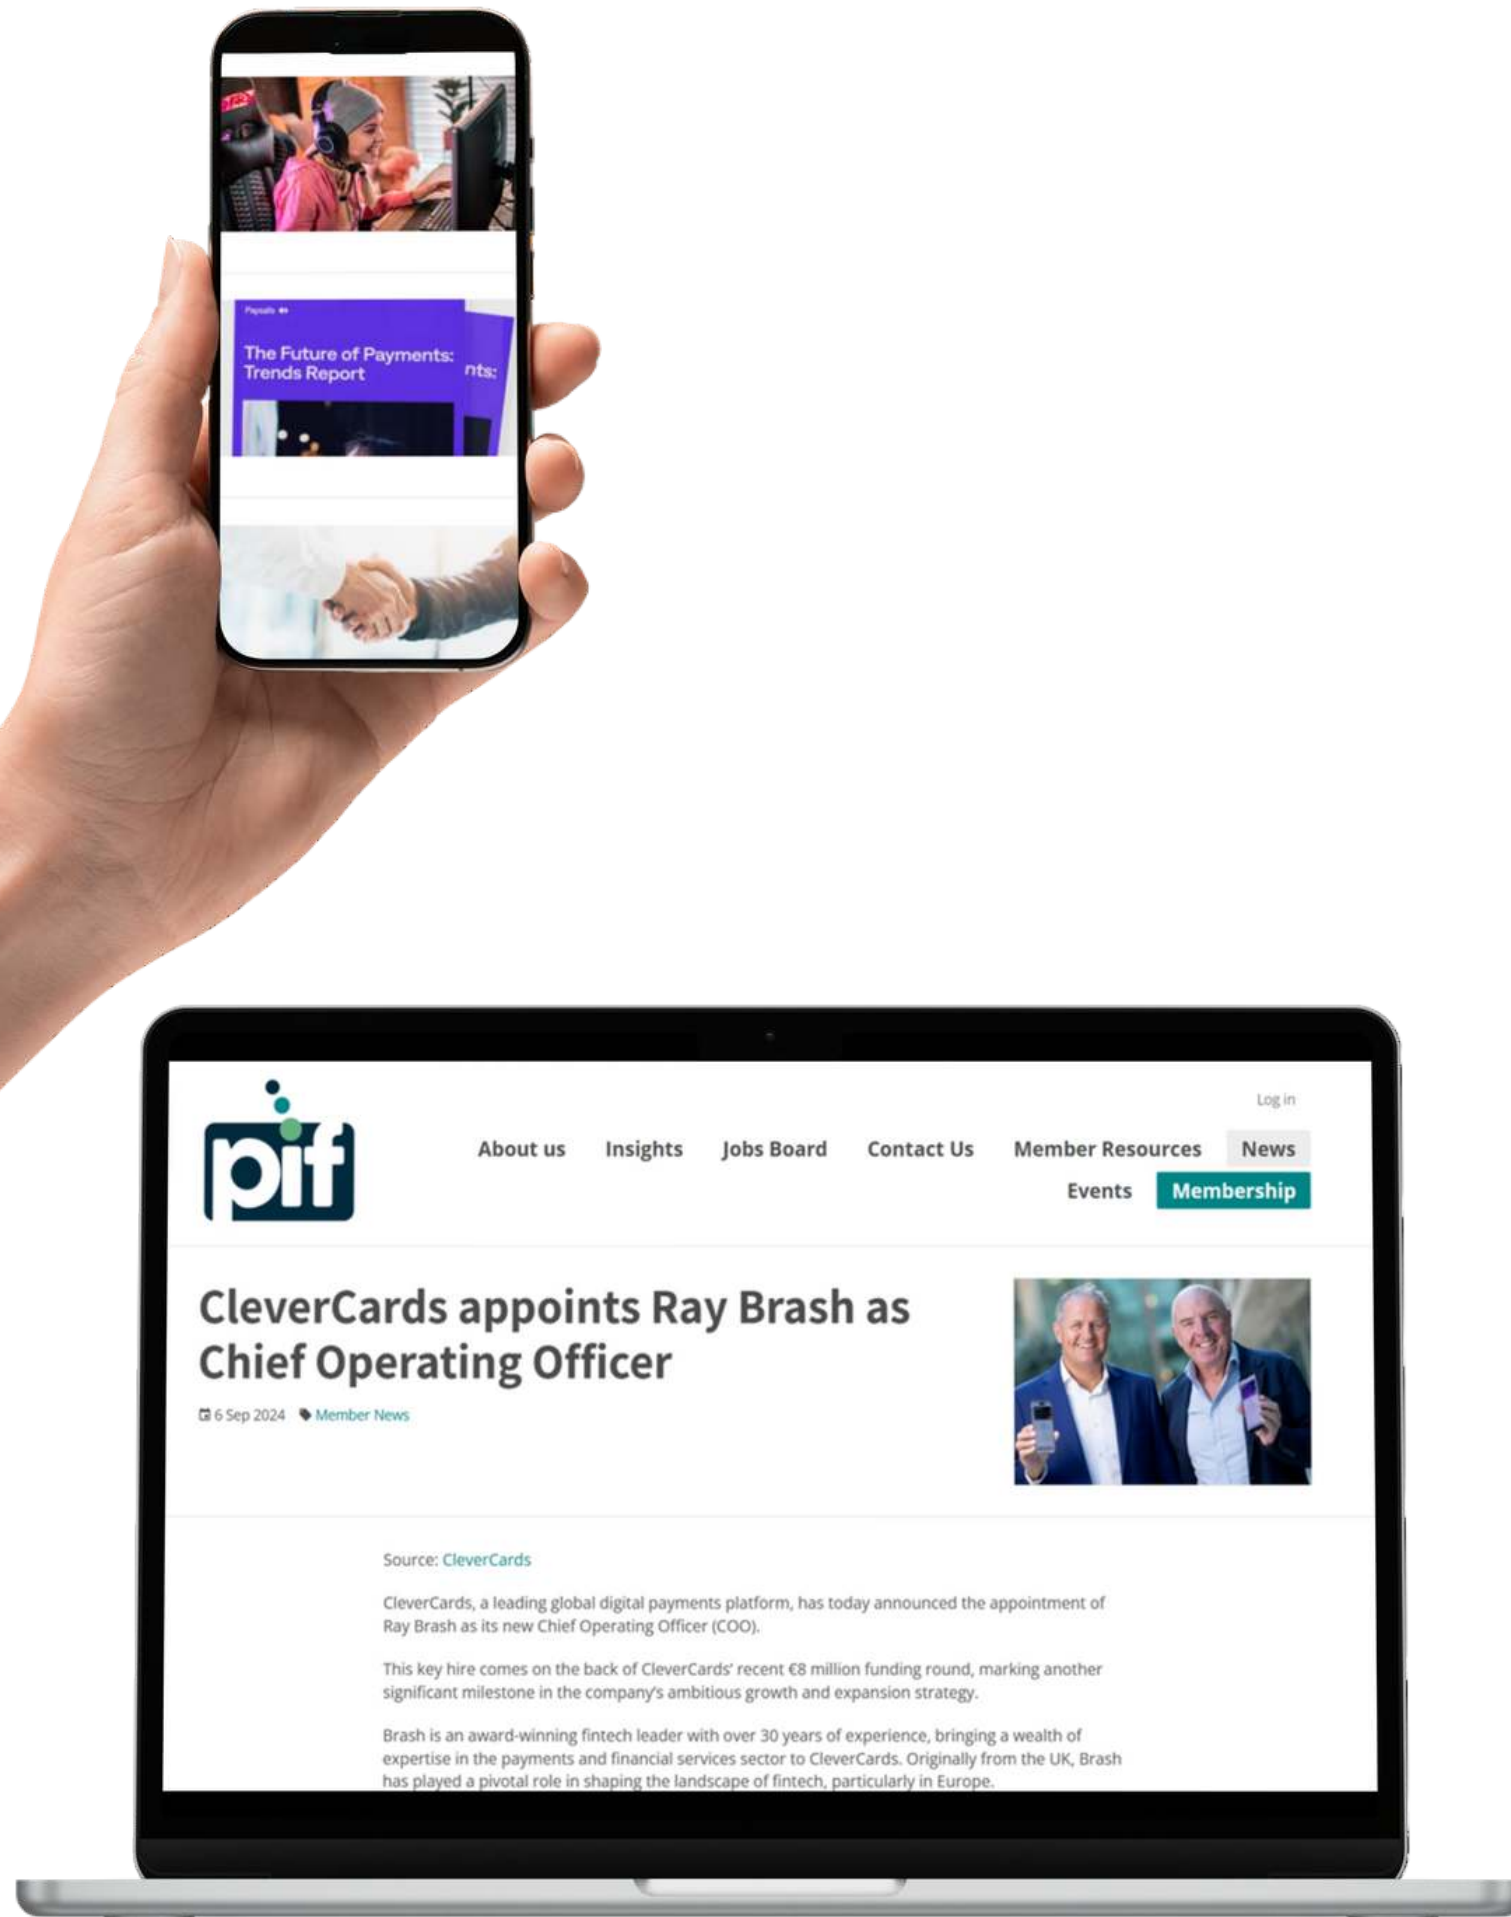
Paysafe

The Future of Payments: Trends Report

nts:

pif

Log in

About us Insights Jobs Board Contact Us Member Resources News

Events Membership

CleverCards appoints Ray Brash as Chief Operating Officer

6 Sep 2024 Member News

Source: CleverCards

CleverCards, a leading global digital payments platform, has today announced the appointment of Ray Brash as its new Chief Operating Officer (COO).

This key hire comes on the back of CleverCards' recent €8 million funding round, marking another significant milestone in the company's ambitious growth and expansion strategy.

Brash is an award-winning fintech leader with over 30 years of experience, bringing a wealth of expertise in the payments and financial services sector to CleverCards. Originally from the UK, Brash has played a pivotal role in shaping the landscape of fintech, particularly in Europe.